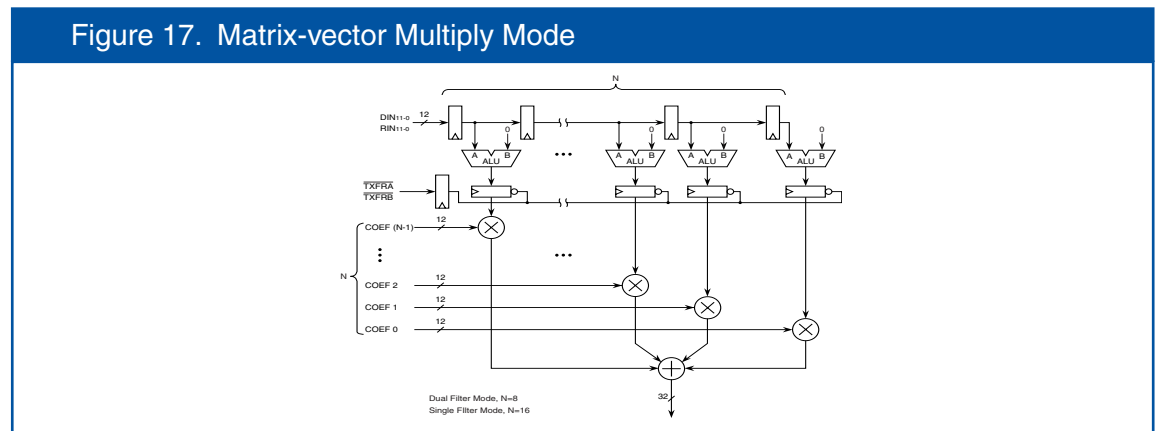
Figure 17. Matrix-vector Multiply Mode

N

$DIN_{11-0}$
$RIN_{11-0}$

12

0 0 0 0

A B
ALU

A B
ALU

A B
ALU

A B
ALU

$\overline{TXFRA}$
$\overline{TXFRB}$

12

COEF (N-1)

N

COEF 2

12

COEF 1

12

COEF 0

12

Dual Filter Mode, N=8
Single Filter Mode, N=16

32